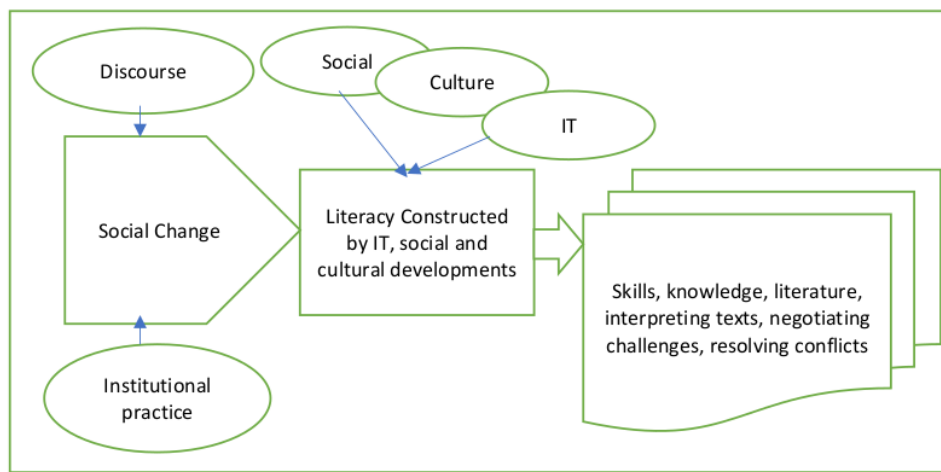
Discourse

Social

Culture

IT

Social Change

Literacy Constructed by IT, social and cultural developments

Skills, knowledge, literature, interpreting texts, negotiating challenges, resolving conflicts

Institutional practice